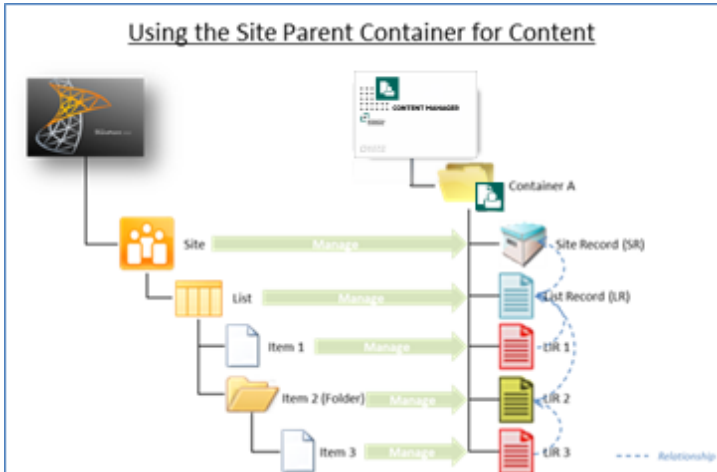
Using the Site Parent Container for Content

CONTENT MANAGER

Container A

Site

Manage

Site Record (SR)

List

Manage

List Record (LR)

Item 1

Manage

LR 1

Item 2 (Folder)

Manage

LR 2

Item 3

Manage

LR 3

Relationship